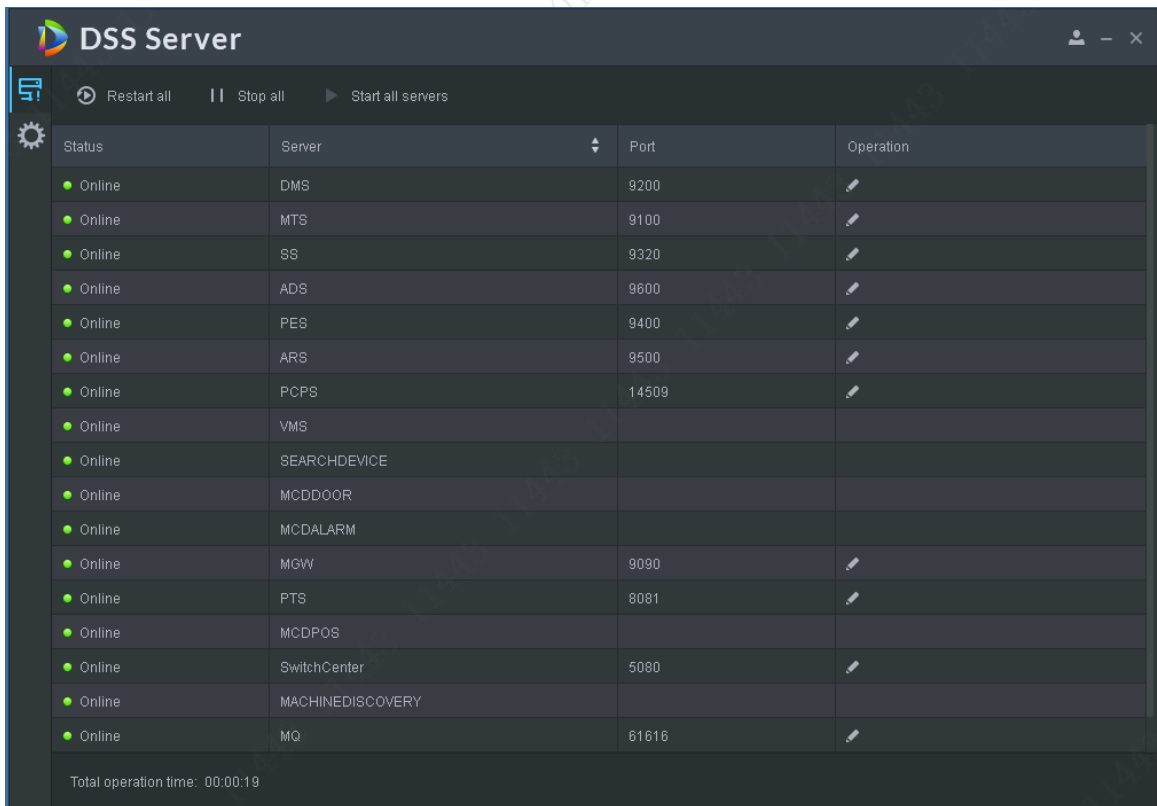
DSS Server

Restart all    Stop all    Start all servers

| Status | Server | Port | Operation |
|---|---|---|---|
| Online | DMS | 9200 | |
| Online | MTS | 9100 | |
| Online | SS | 9320 | |
| Online | ADS | 9600 | |
| Online | PES | 9400 | |
| Online | ARS | 9500 | |
| Online | PCPS | 14509 | |
| Online | VMS | | |
| Online | SEARCHDEVICE | | |
| Online | MCDDOOR | | |
| Online | MCDALARM | | |
| Online | MGW | 9090 | |
| Online | PTS | 8081 | |
| Online | MCDPOS | | |
| Online | SwitchCenter | 5080 | |
| Online | MACHINEDISCOVERY | | |
| Online | MQ | 61616 | |

Total operation time: 00:00:19